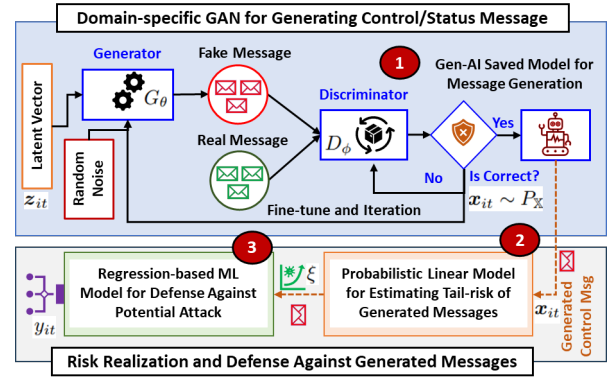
Domain-specific GAN for Generating Control/Status Message

Generator

$G_\theta$

Fake Message

1

Gen-AI Saved Model for Message Generation

Latent Vector

$z_{it}$

Random Noise

Real Message

Discriminator

$D_\phi$

Yes

No

Is Correct?

$x_{it} \sim P_{\mathbb{X}}$

Fine-tune and Iteration

3

$\xi$

2

Regression-based ML Model for Defense Against Potential Attack

Probabilistic Linear Model for Estimating Tail-risk of Generated Messages

$y_{it}$

$x_{it}$

Generated Control Msg

Risk Realization and Defense Against Generated Messages